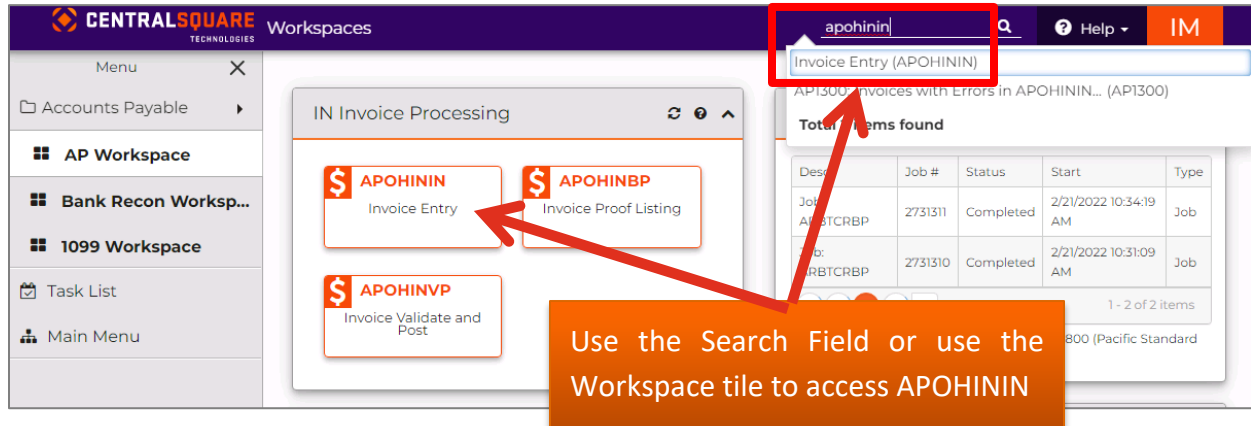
CENTRALSQUARE TECHNOLOGIES Workspaces

apohinin

Help

IM

Menu

Accounts Payable

AP Workspace

Bank Recon Worksp...

1099 Workspace

Task List

Main Menu

IN Invoice Processing

APOHININ
Invoice Entry

APOHINBP
Invoice Proof Listing

APOHINVP
Invoice Validate and Post

Invoice Entry (APOHININ)

AP1300: Invoices with Errors in APOHININ... (AP1300)

Total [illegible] items found

| Desc | Job # | Status | Start | Type |
|---|---|---|---|---|
| Job: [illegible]BTCRBP | 2731311 | Completed | 2/21/2022 10:34:19 AM | Job |
| Job: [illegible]RBTCRBP | 2731310 | Completed | 2/21/2022 10:31:09 AM | Job |

1 - 2 of 2 items

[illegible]800 (Pacific Standard

Use the Search Field or use the Workspace tile to access APOHININ